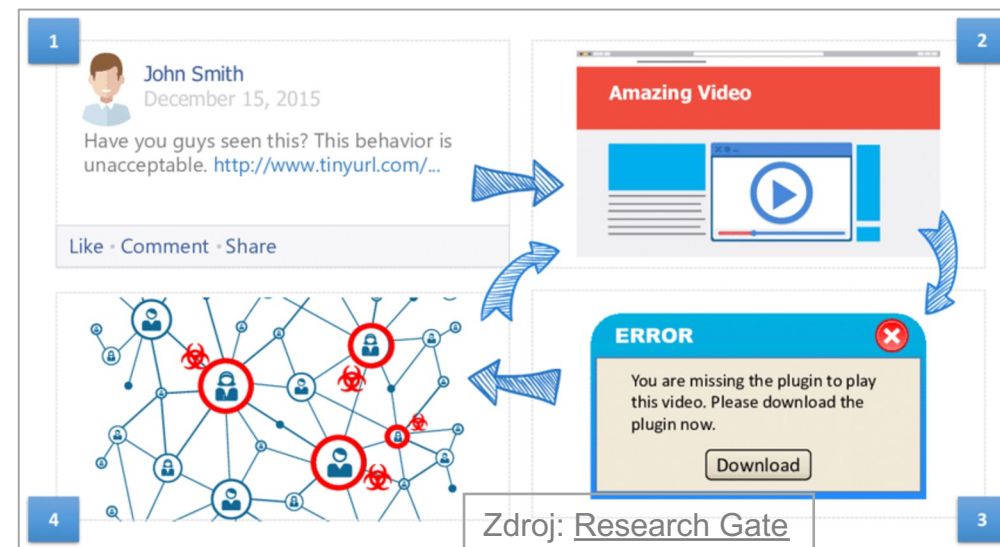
1

John Smith
December 15, 2015
Have you guys seen this? This behavior is unacceptable. http://www.tinyurl.com/...

Like • Comment • Share

2

Amazing Video

ERROR

You are missing the plugin to play this video. Please download the plugin now.

Download

3

4

Zdroj: Research Gate